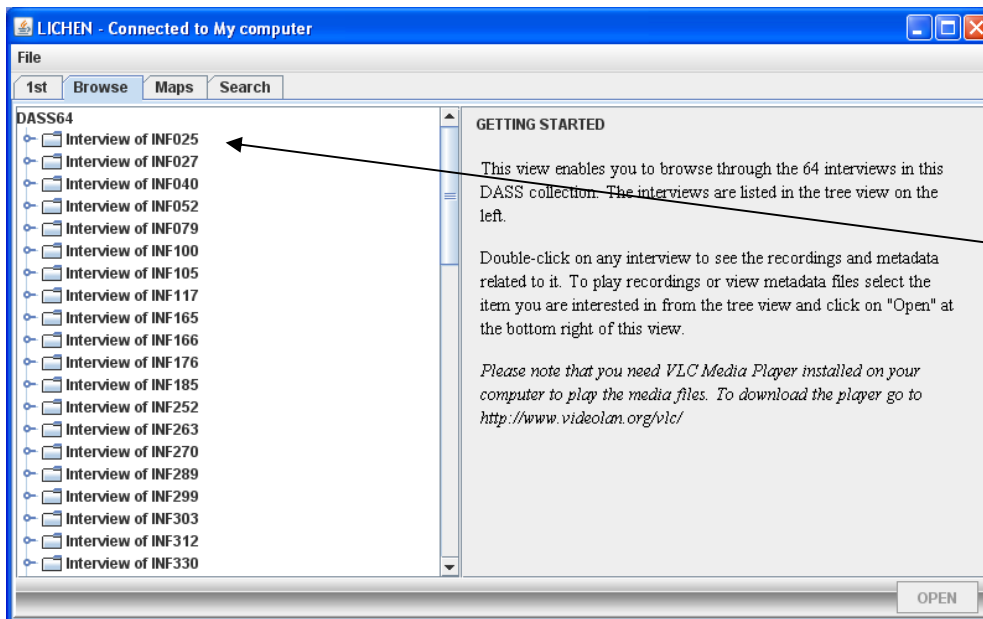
LICHEN - Connected to My computer

File

1st | Browse | Maps | Search

DASS64
Interview of INF025
Interview of INF027
Interview of INF040
Interview of INF052
Interview of INF079
Interview of INF100
Interview of INF105
Interview of INF117
Interview of INF165
Interview of INF166
Interview of INF176
Interview of INF185
Interview of INF252
Interview of INF263
Interview of INF270
Interview of INF289
Interview of INF299
Interview of INF303
Interview of INF312
Interview of INF330

GETTING STARTED

This view enables you to browse through the 64 interviews in this DASS collection. The interviews are listed in the tree view on the left.

Double-click on any interview to see the recordings and metadata related to it. To play recordings or view metadata files select the item you are interested in from the tree view and click on "Open" at the bottom right of this view.

Please note that you need VLC Media Player installed on your computer to play the media files. To download the player go to http://www.videolan.org/vlc/

OPEN